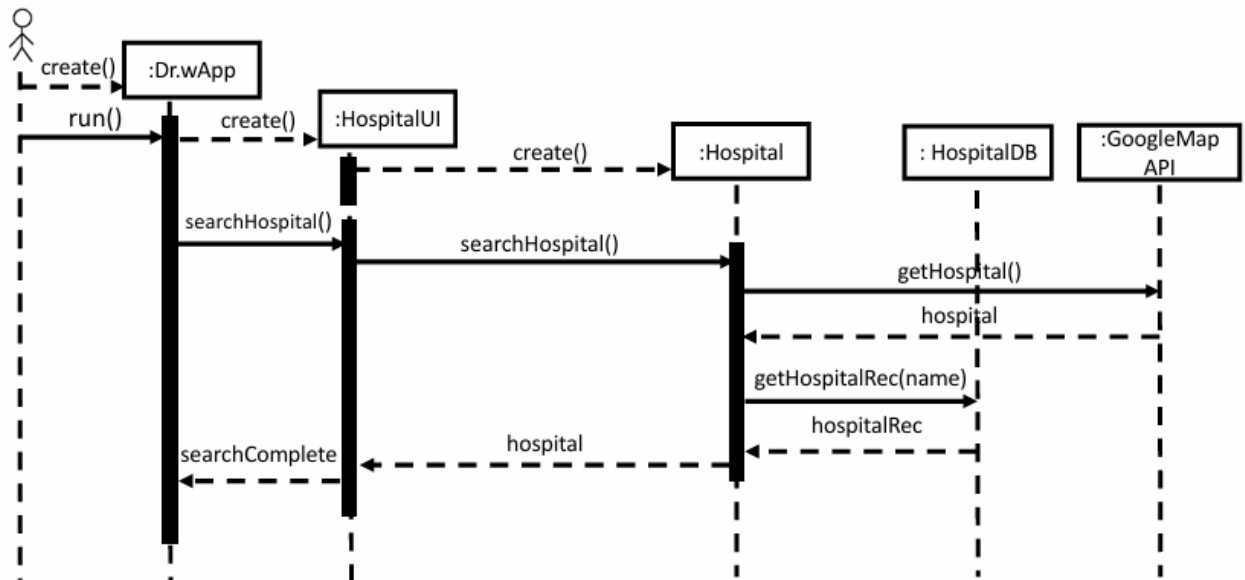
:Dr.wApp
:HospitalUI
:Hospital
: HospitalDB
:GoogleMap API
create()
run()
create()
create()
searchHospital()
searchHospital()
getHospital()
hospital
getHospitalRec(name)
hospitalRec
hospital
searchComplete